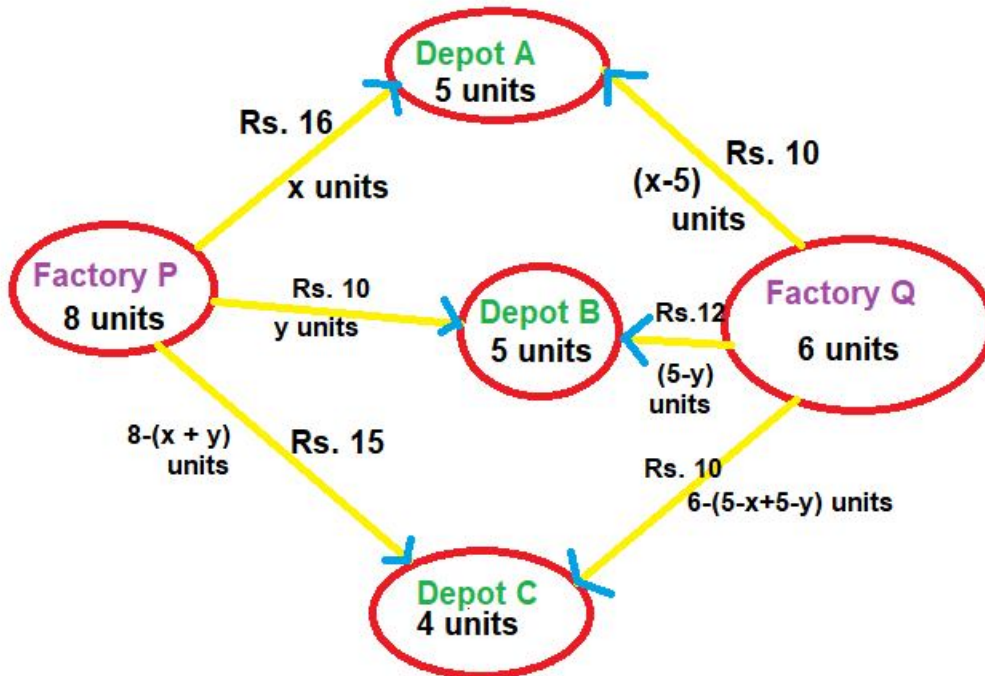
Depot A
5 units

Rs. 16
x units

Rs. 10
(x-5)
units

Factory P
8 units

Rs. 10
y units

Depot B
5 units

Rs.12
(5-y)
units

Factory Q
6 units

8-(x + y)
units

Rs. 15

Rs. 10
6-(5-x+5-y) units

Depot C
4 units